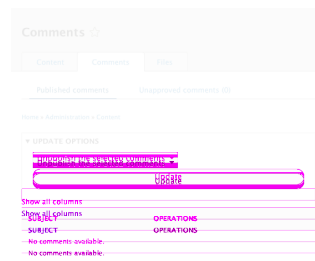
Comments ☆

Content Comments Files

Published comments Unapproved comments (0)

Home » Administration » Content

▾ UPDATE OPTIONS

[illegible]

Update

Show all columns

SUBJECT OPERATIONS

No comments available.